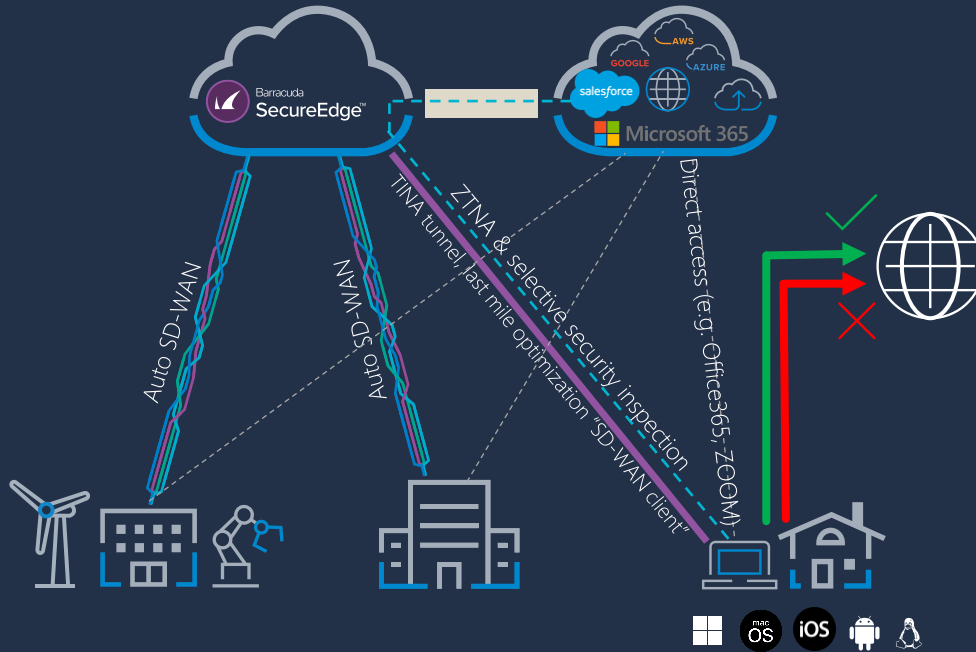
Barracuda SecureEdge™

AWS
GOOGLE
AZURE
salesforce
Microsoft 365

Auto SD-WAN

Auto SD-WAN

TINA tunnel, last mile optimization "SD-WAN client"

ZTNA & selective security inspection

Direct access (e.g. Office365, ZOOM)

mac OS
iOS